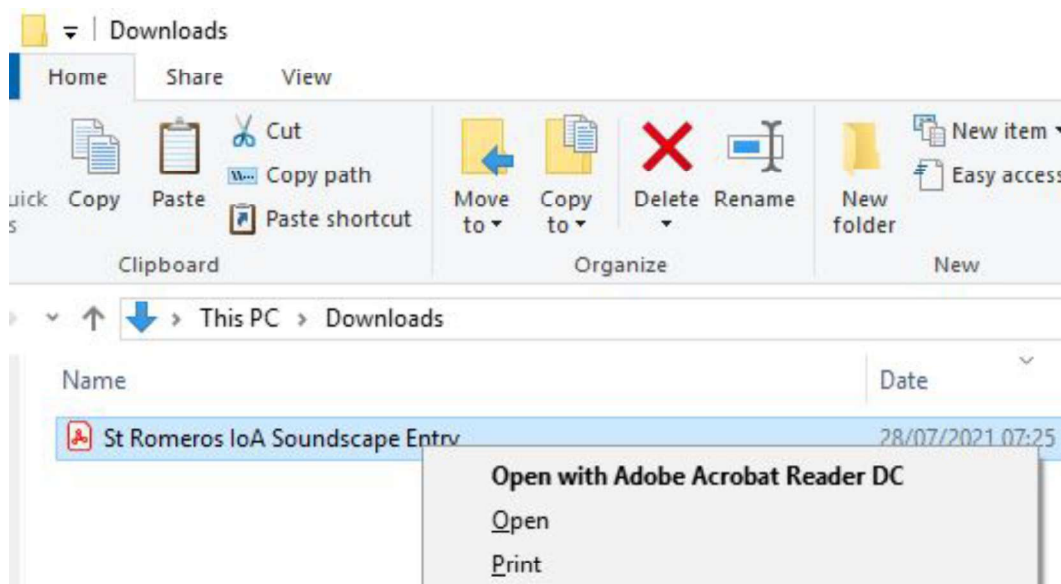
Downloads

Home Share View

uick s Copy Paste Cut Copy path Paste shortcut

Clipboard

Move to Copy to Delete Rename

Organize

New folder New item Easy access

New

This PC › Downloads

Name

Date

St Romeros IoA Soundscape Entry

28/07/2021 07:25

Open with Adobe Acrobat Reader DC

Open

Print